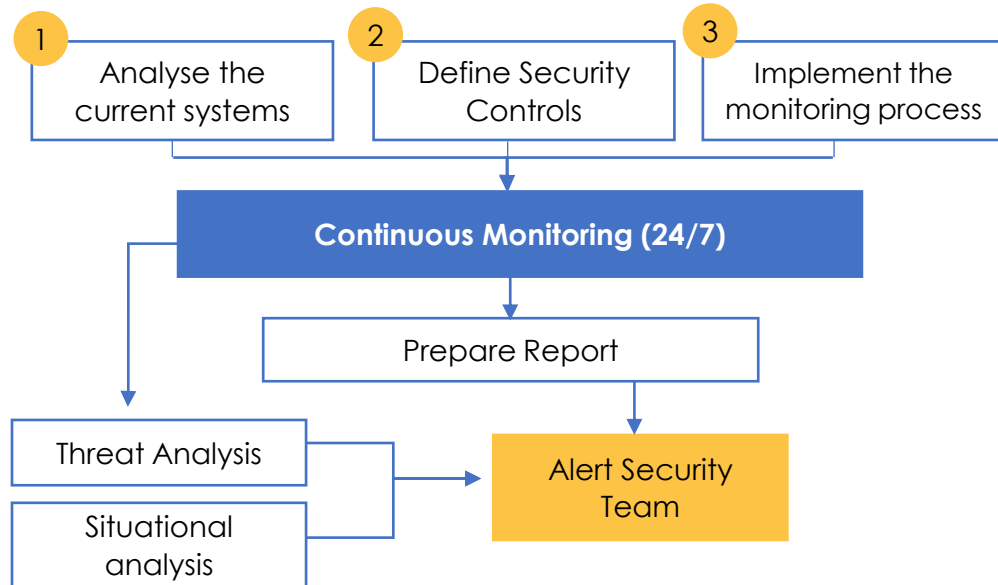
1

Analyse the current systems

2

Define Security Controls

3

Implement the monitoring process

Continuous Monitoring (24/7)

Prepare Report

Threat Analysis

Situational analysis

Alert Security Team